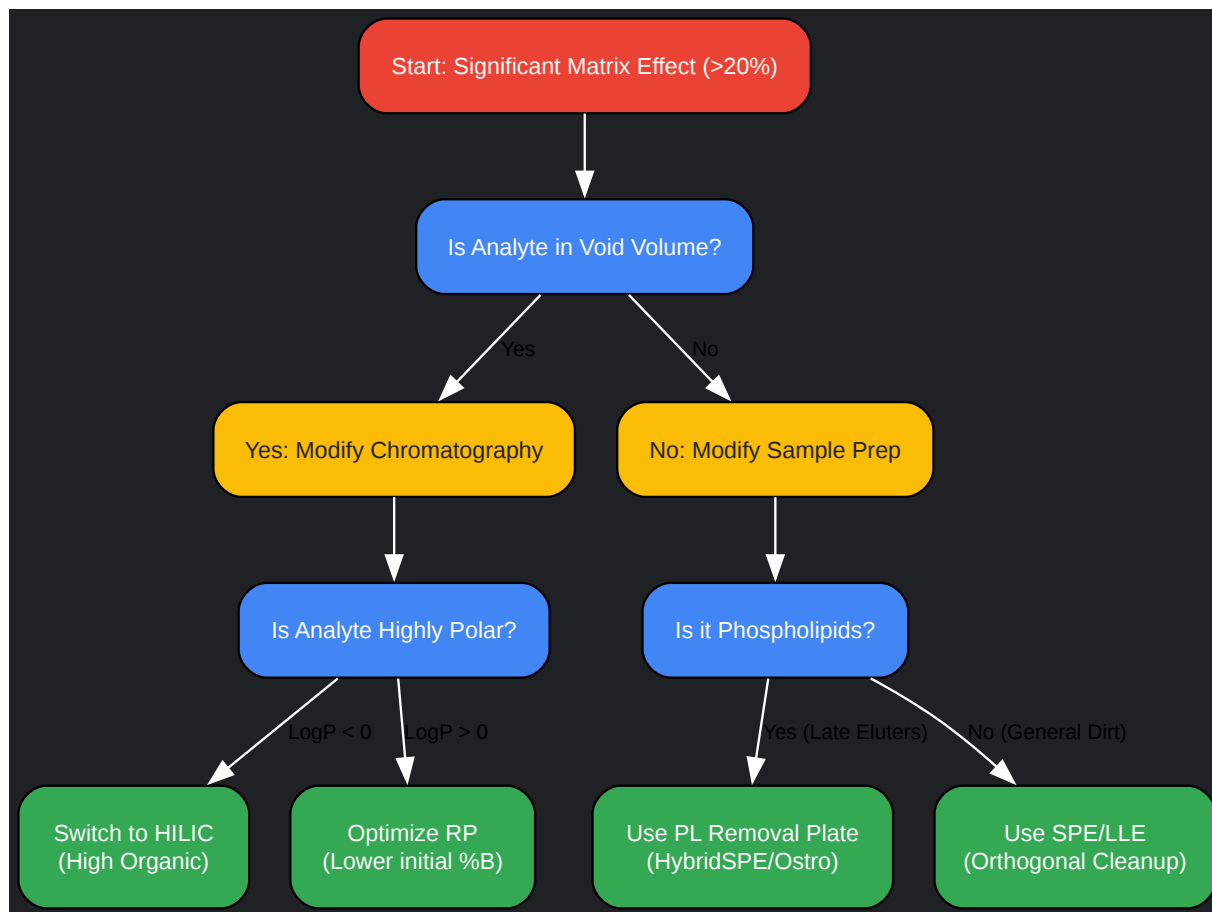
Start: Significant Matrix Effect (>20%)

Is Analyte in Void Volume?

Yes

No

Yes: Modify Chromatography

No: Modify Sample Prep

Is Analyte Highly Polar?

Is it Phospholipids?

LogP < 0

LogP > 0

Yes (Late Eluters)

No (General Dirt)

Switch to HILIC (High Organic)

Optimize RP (Lower initial %B)

Use PL Removal Plate (HybridSPE/Ostro)

Use SPE/LLE (Orthogonal Cleanup)